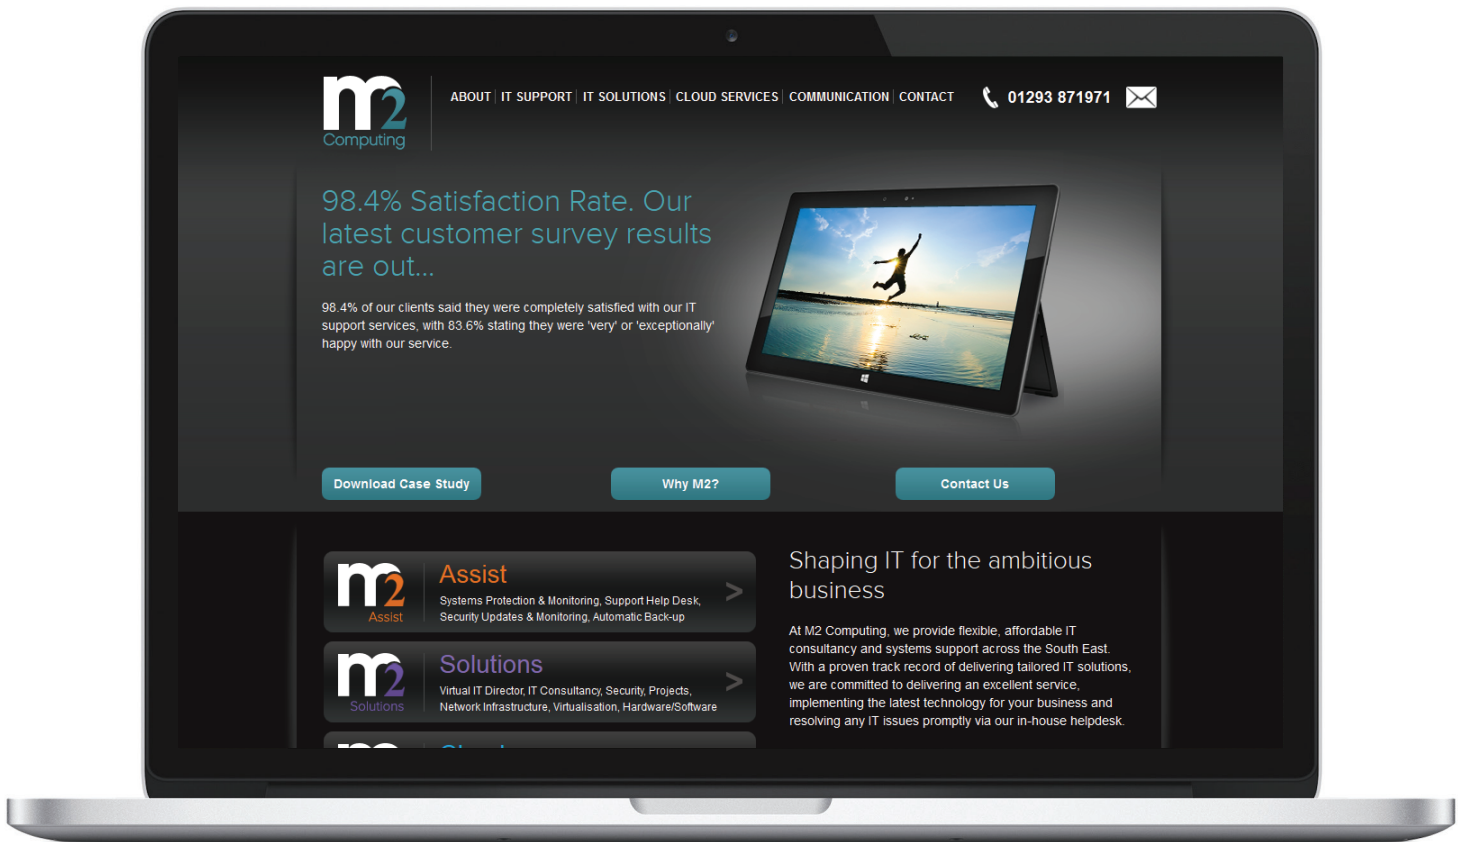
m2
Computing

ABOUT | IT SUPPORT | IT SOLUTIONS | CLOUD SERVICES | COMMUNICATION | CONTACT

01293 871971

98.4% Satisfaction Rate. Our latest customer survey results are out...

98.4% of our clients said they were completely satisfied with our IT support services, with 83.6% stating they were 'very' or 'exceptionally' happy with our service.

Download Case Study

Why M2?

Contact Us

m2
Assist

Assist

Systems Protection & Monitoring, Support Help Desk, Security Updates & Monitoring, Automatic Back-up

>

m2
Solutions

Solutions

Virtual IT Director, IT Consultancy, Security, Projects, Network Infrastructure, Virtualisation, Hardware/Software

>

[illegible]

Shaping IT for the ambitious business

At M2 Computing, we provide flexible, affordable IT consultancy and systems support across the South East. With a proven track record of delivering tailored IT solutions, we are committed to delivering an excellent service, implementing the latest technology for your business and resolving any IT issues promptly via our in-house helpdesk.